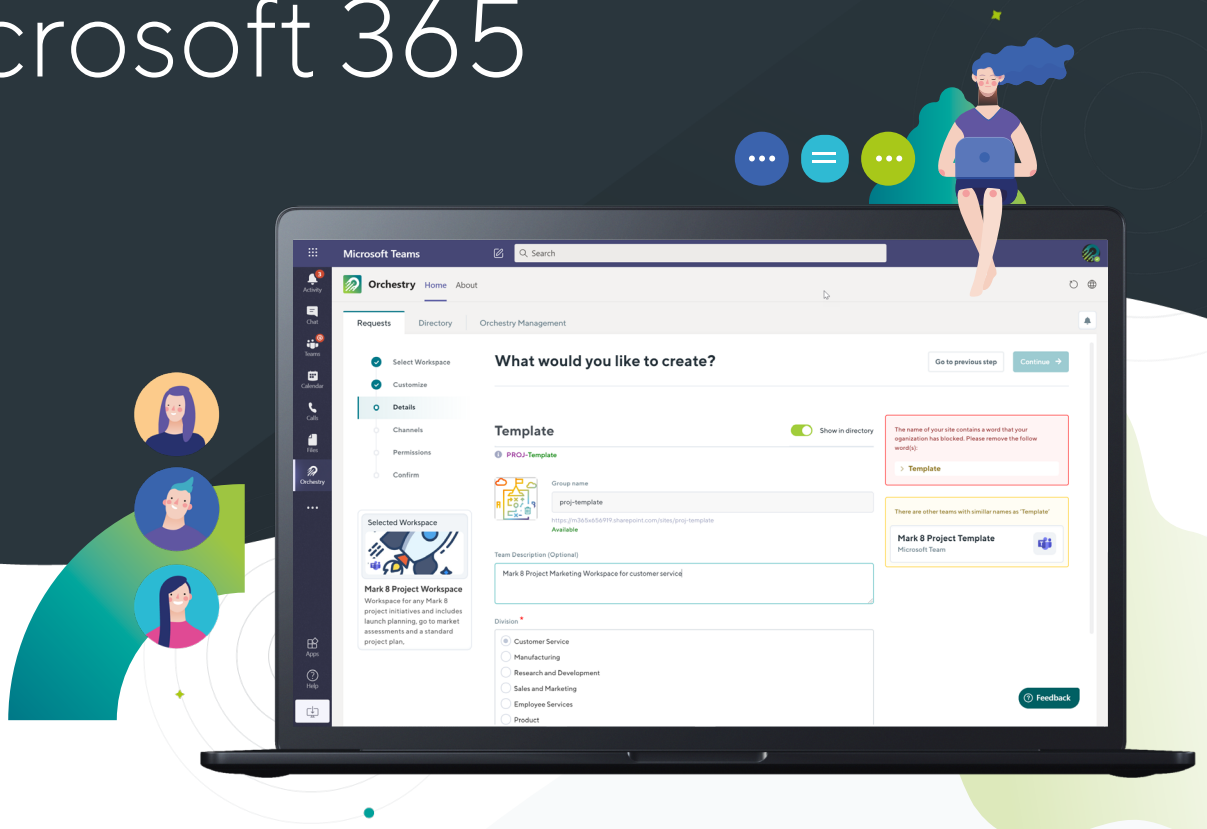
crosoft 365

Microsoft Teams

Search

Activity
Chat
Teams
Calendar
Calls
Files
Orchestry
...
Apps
Help

Orchestry Home About

Requests Directory Orchestry Management

Select Workspace
Customize
Details
Channels
Permissions
Confirm

What would you like to create?

Go to previous step
Continue →

Template
Show in directory
PROJ-Template

Group name
proj-template
https://m365x656919.sharepoint.com/sites/proj-template
Available

Team Description (Optional)
Mark 8 Project Marketing Workspace for customer service

Division *
Customer Service
Manufacturing
Research and Development
Sales and Marketing
Employee Services
Product

The name of your site contains a word that your oganization has blocked. Please remove the follow word(s):
> Template

There are other teams with similar names as 'Template'
Mark 8 Project Template
Microsoft Team

Selected Workspace
Mark 8 Project Workspace
Workspace for any Mark 8 project initiatives and includes launch planning, go to market assessments and a standard project plan,

Feedback